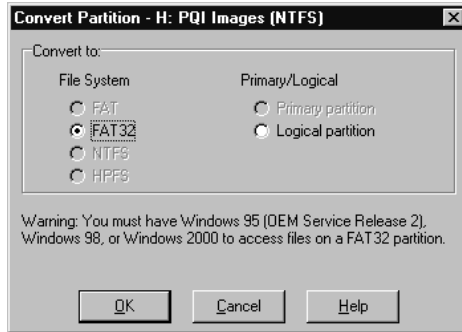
Convert Partition - H: PQI Images (NTFS)

Convert to:

File System

FAT

FAT32

NTFS

HPFS

Primary/Logical

Primary partition

Logical partition

Warning: You must have Windows 95 (OEM Service Release 2), Windows 98, or Windows 2000 to access files on a FAT32 partition.

OK

Cancel

Help